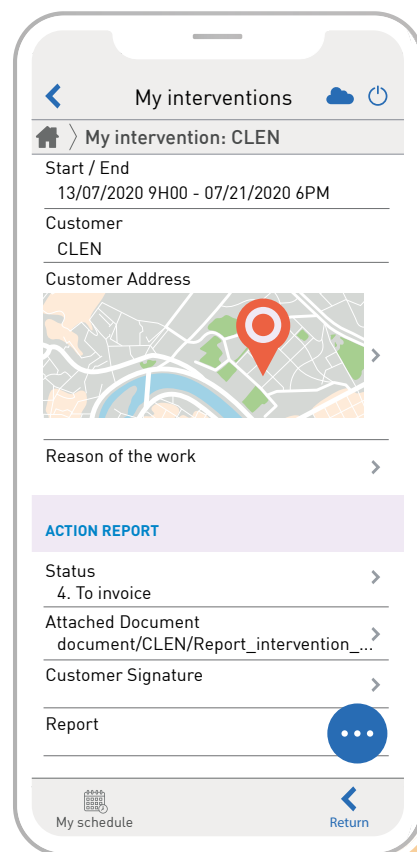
My interventions

My intervention: CLEN

Start / End
13/07/2020 9H00 - 07/21/2020 6PM

Customer
CLEN

Customer Address

Reason of the work

ACTION REPORT

Status
4. To invoice

Attached Document
document/CLEN/Report_intervention_...

Customer Signature

Report

My schedule

Return